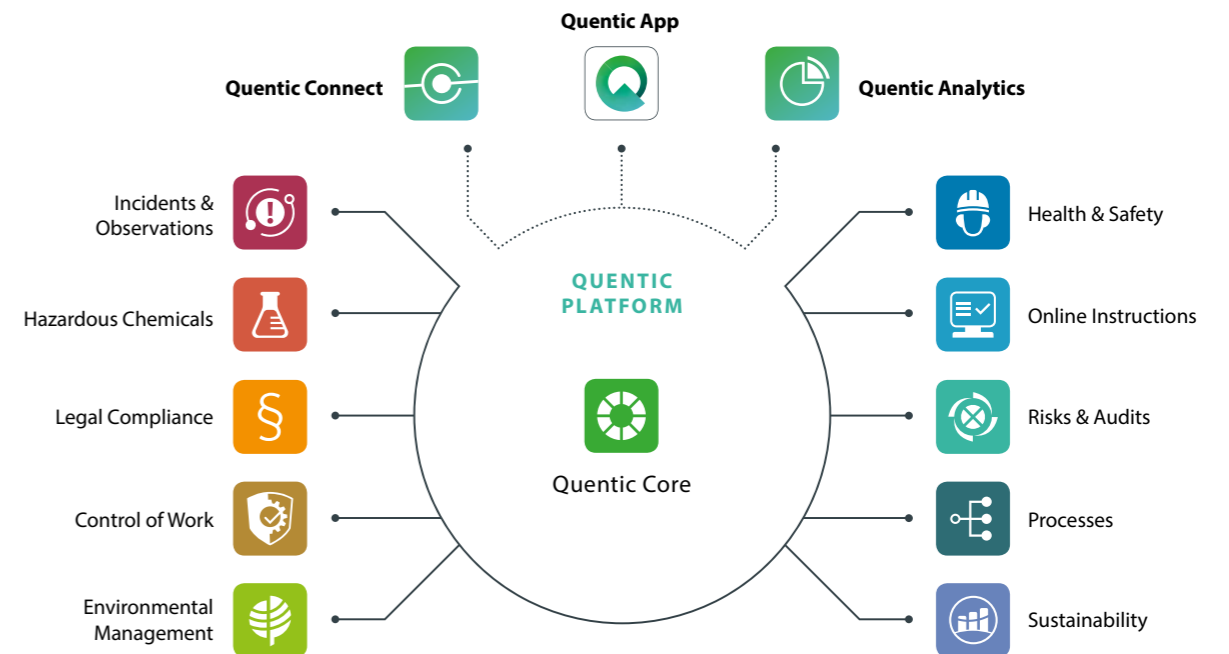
Quentic App

Quentic Connect

Quentic Analytics

QUENTIC PLATFORM

Quentic Core

Incidents & Observations

Hazardous Chemicals

Legal Compliance

Control of Work

Environmental Management

Health & Safety

Online Instructions

Risks & Audits

Processes

Sustainability